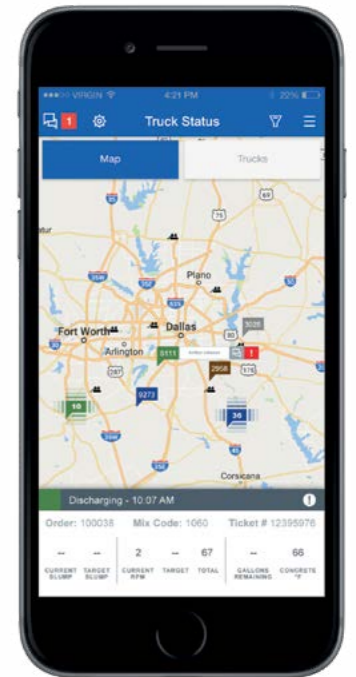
••••○ VIRGIN
4:21 PM
22%
1
Truck Status
Map
Trucks
75
Plano
Fort Worth
Dallas
Arlington
3026
0111
2958
!
80
35W
35E
20
45
10
9273
36
Corsicana
Discharging - 10:07 AM
!
Order: 100038
Mix Code: 1060
Ticket # 12395976

| -- | -- | 2 | -- | 67 | -- | 66 |
|---|---|---|---|---|---|---|
| CURRENT SLUMP | TARGET SLUMP | CURRENT RPM | TARGET | TOTAL | GALLONS REMAINING | CONCRETE °F |